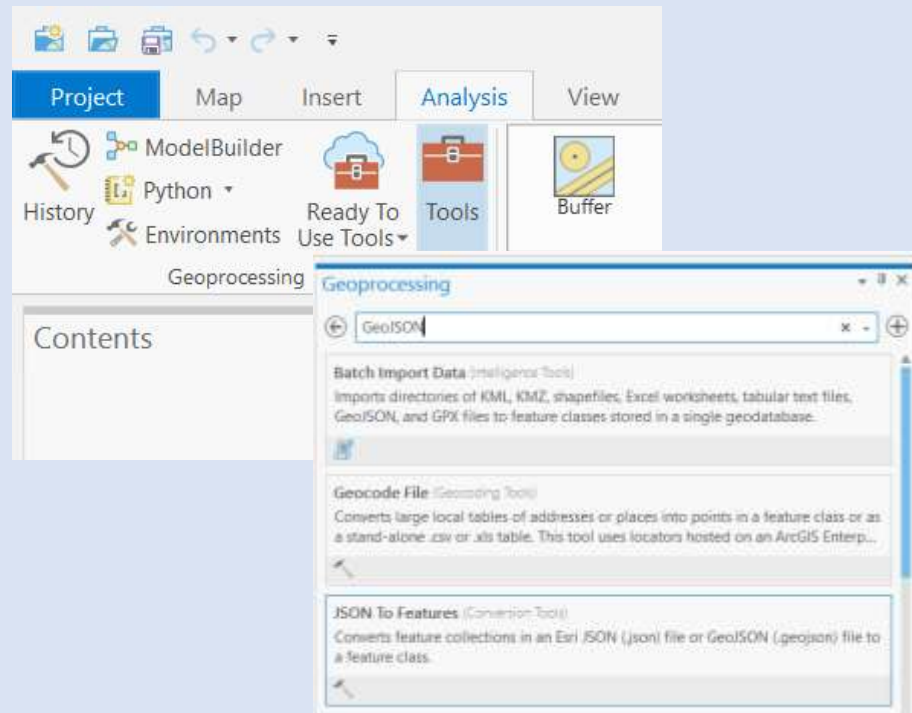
Project
Map
Insert
Analysis
View

History
ModelBuilder
Python
Environments
Ready To Use Tools
Tools
Buffer
Geoprocessing

Contents

Geoprocessing

GeoJSON

Batch Import Data (Intelligence Tools)
Imports directories of KML, KMZ, shapefiles, Excel worksheets, tabular text files, GeoJSON, and GPX files to feature classes stored in a single geodatabase.

Geocode File (Geocoding Tools)
Converts large local tables of addresses or places into points in a feature class or as a stand-alone .csv or .xls table. This tool uses locators hosted on an ArcGIS Enterp...

JSON To Features (Conversion Tools)
Converts feature collections in an Esri JSON (.json) file or GeoJSON (.geojson) file to a feature class.